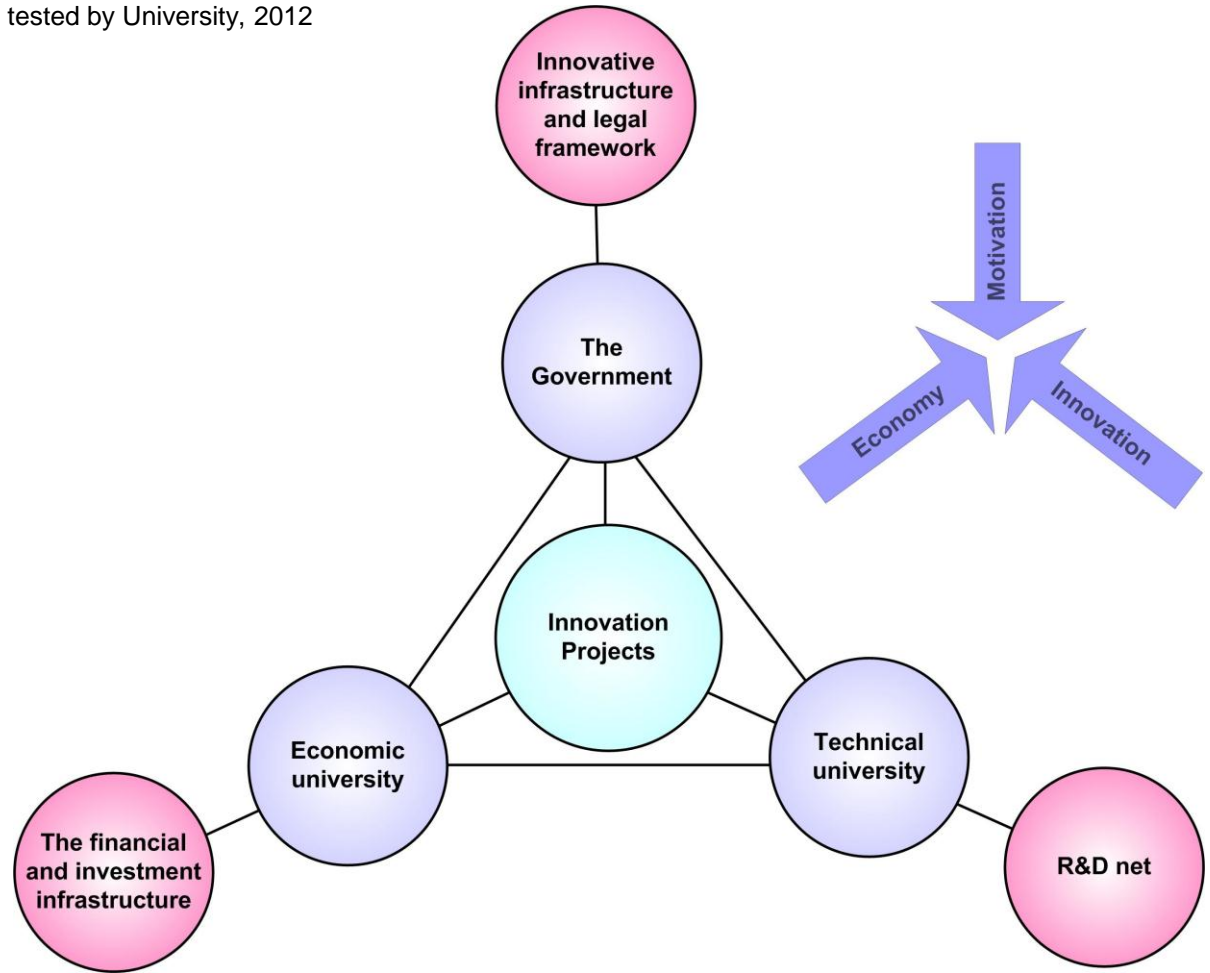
tested by University, 2012

Innovative infrastructure and legal framework

Motivation

Economy

Innovation

The Government

Innovation Projects

Economic university

Technical university

The financial and investment infrastructure

R&D net